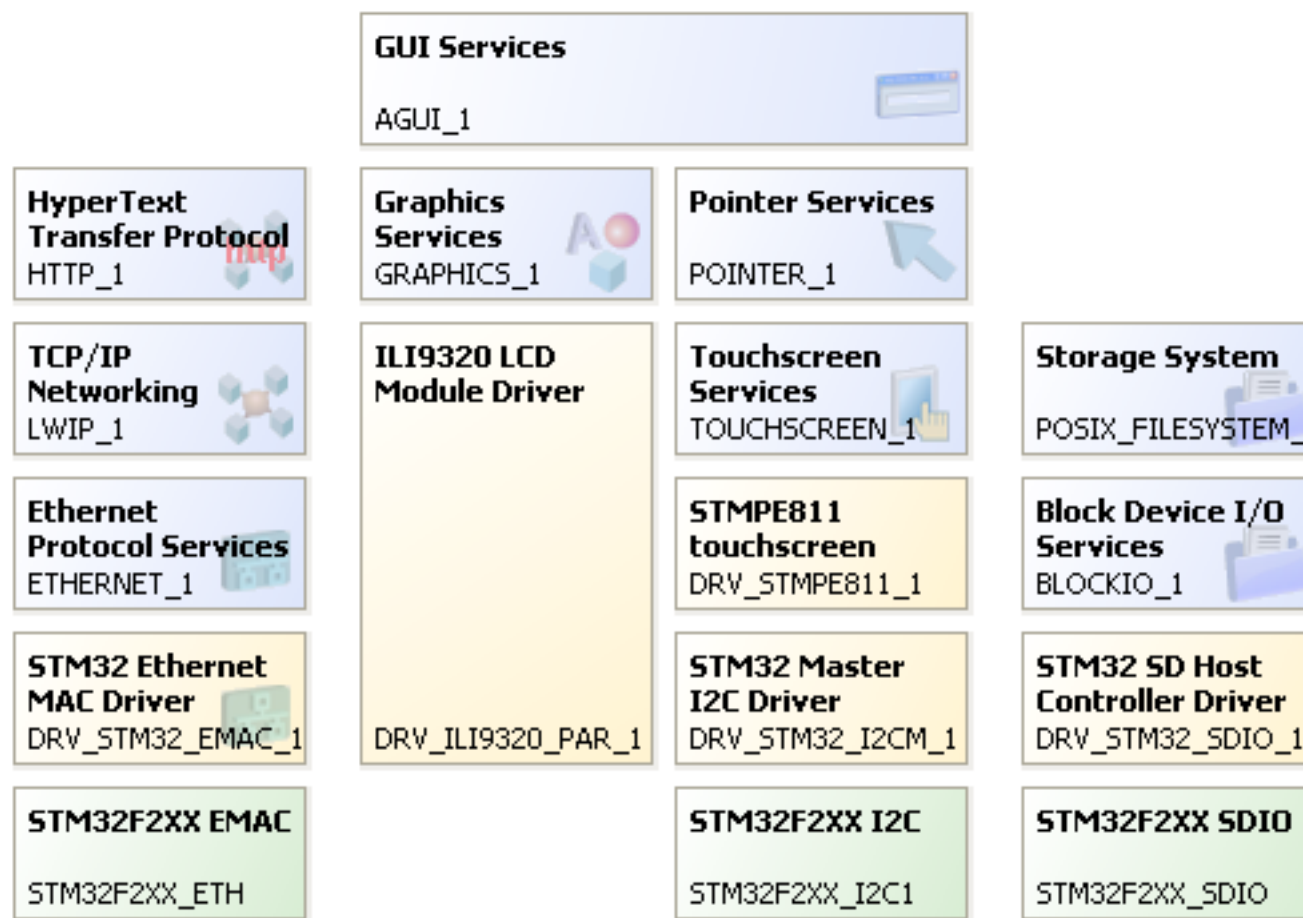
GUI Services
AGUI_1

HyperText Transfer Protocol
HTTP_1

Graphics Services
GRAPHICS_1

Pointer Services
POINTER_1

TCP/IP Networking
LWIP_1

ILI9320 LCD Module Driver
DRV_ILI9320_PAR_1

Touchscreen Services
TOUCHSCREEN_1

Storage System
POSIX_FILESYSTEM_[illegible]

Ethernet Protocol Services
ETHERNET_1

STMPE811 touchscreen
DRV_STMPE811_1

Block Device I/O Services
BLOCKIO_1

STM32 Ethernet MAC Driver
DRV_STM32_EMAC_1

STM32 Master I2C Driver
DRV_STM32_I2CM_1

STM32 SD Host Controller Driver
DRV_STM32_SDIO_1

STM32F2XX EMAC
STM32F2XX_ETH

STM32F2XX I2C
STM32F2XX_I2C1

STM32F2XX SDIO
STM32F2XX_SDIO